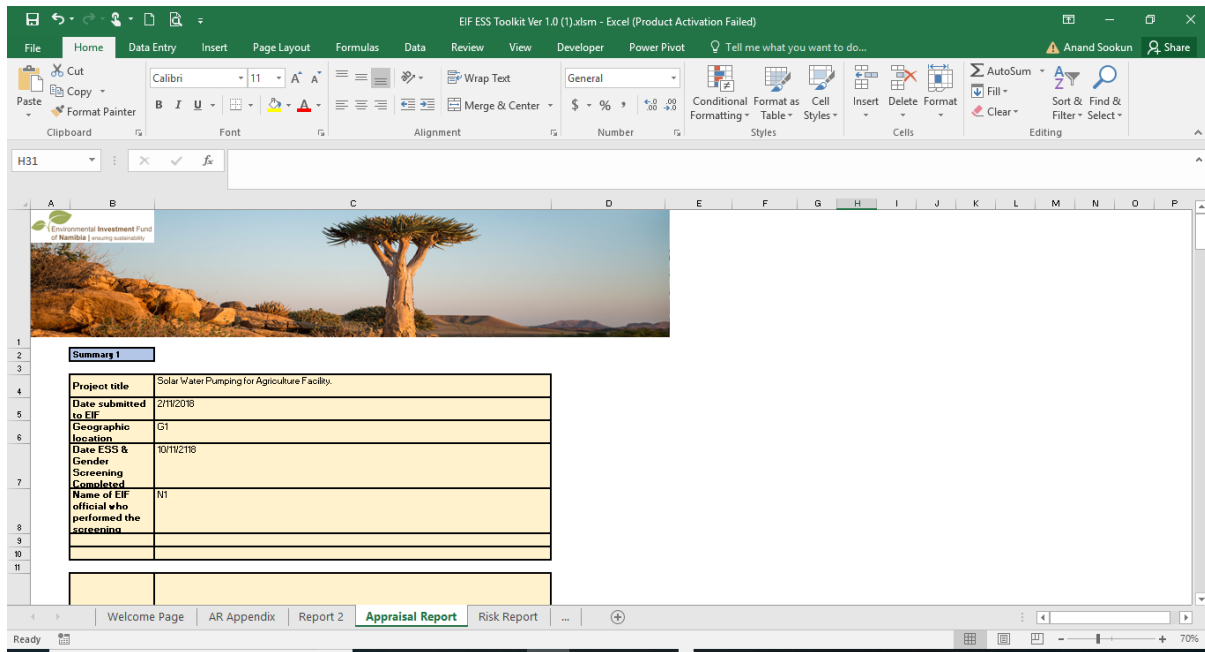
EIF ESS Toolkit Ver 1.0 (1).xlsm - Excel (Product Activation Failed)

File Home Data Entry Insert Page Layout Formulas Data Review View Developer Power Pivot Tell me what you want to do... Anand Sookun Share

Paste Cut Copy Format Painter Clipboard
Calibri 11 B I U Font
Wrap Text Merge & Center Alignment
General $ % , Number
Conditional Formatting Format as Table Cell Styles Styles
Insert Delete Format Cells
AutoSum Fill Clear Sort & Filter Find & Select Editing

H31

A B C D E F G H I J K L M N O P

Environmental Investment Fund of Namibia | ensuring sustainability

Summary 1

| Project title | Solar Water Pumping for Agriculture Facility. |
|---|---|
| Date submitted to EIF | 2/11/2018 |
| Geographic location | G1 |
| Date ESS & Gender Screening Completed | 10/11/2118 |
| Name of EIF official who performed the screening | N1 |
| | |
| | |

Welcome Page AR Appendix Report 2 Appraisal Report Risk Report ...

Ready 70%